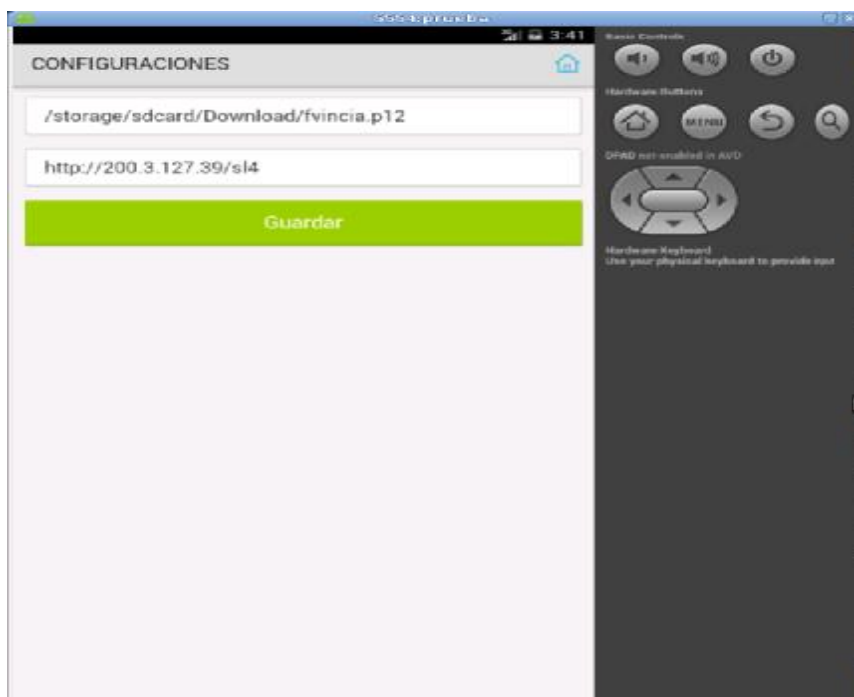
5554:prueba

3:41

CONFIGURACIONES

/storage/sdcard/Download/fvincia.p12

http://200.3.127.39/sl4

Guardar

Basic Controls

Hardware Buttons

MENU

DPAD not enabled in AVD

Hardware Keyboard
Use your physical keyboard to provide input